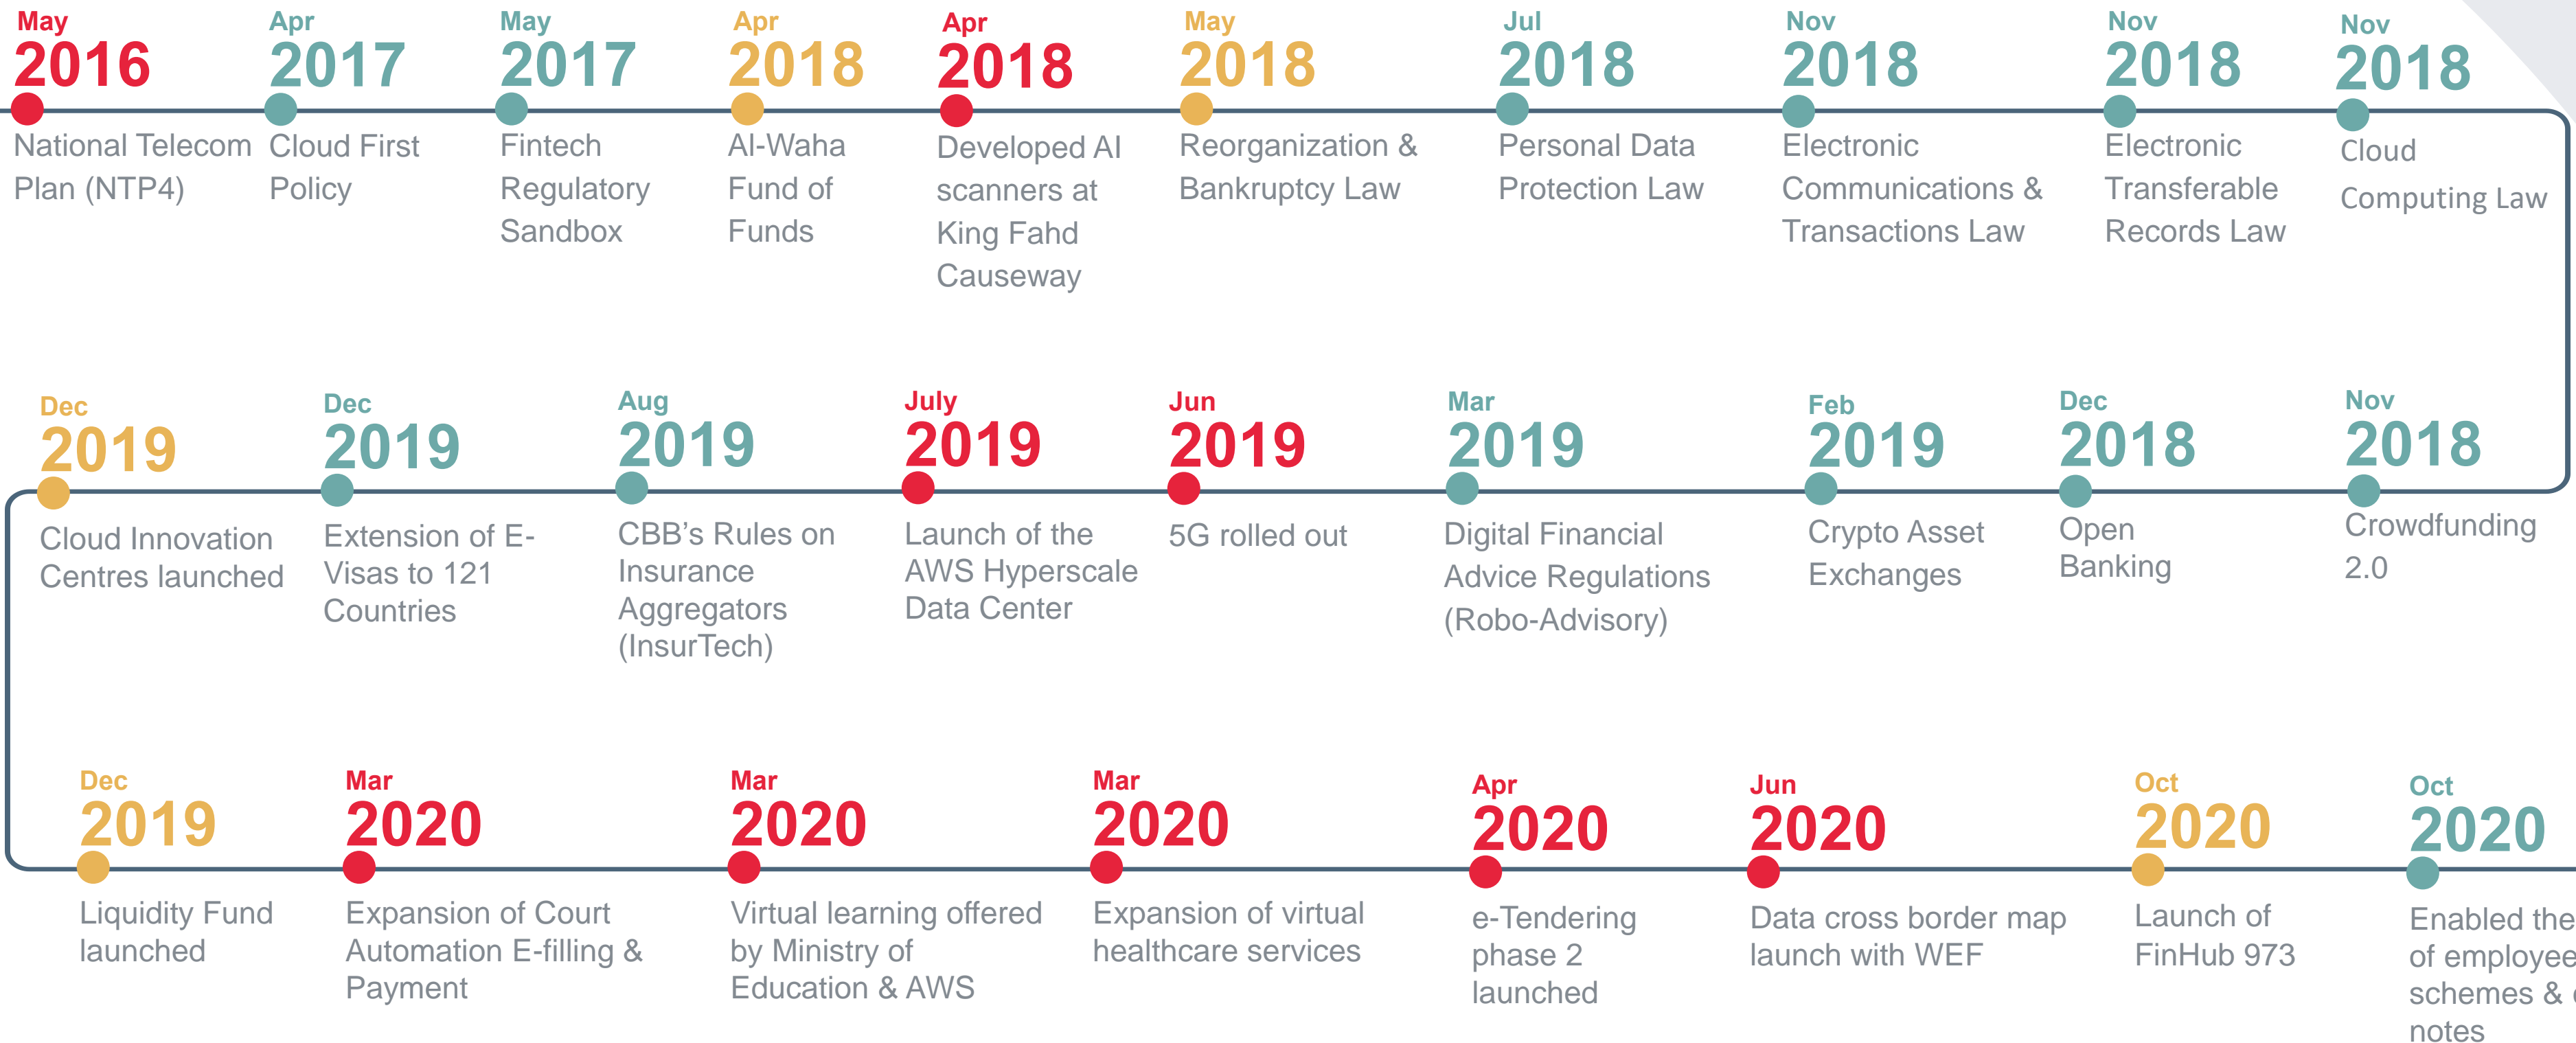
May
2016
National Telecom Plan (NTP4)

Apr
2017
Cloud First Policy

May
2017
Fintech Regulatory Sandbox

Apr
2018
Al-Waha Fund of Funds

Apr
2018
Developed AI scanners at King Fahd Causeway

May
2018
Reorganization & Bankruptcy Law

Jul
2018
Personal Data Protection Law

Nov
2018
Electronic Communications & Transactions Law

Nov
2018
Electronic Transferable Records Law

Nov
2018
Cloud Computing Law

Dec
2019
Cloud Innovation Centres launched

Dec
2019
Extension of E-Visas to 121 Countries

Aug
2019
CBB's Rules on Insurance Aggregators (InsurTech)

July
2019
Launch of the AWS Hyperscale Data Center

Jun
2019
5G rolled out

Mar
2019
Digital Financial Advice Regulations (Robo-Advisory)

Feb
2019
Crypto Asset Exchanges

Dec
2018
Open Banking

Nov
2018
Crowdfunding 2.0

Dec
2019
Liquidity Fund launched

Mar
2020
Expansion of Court Automation E-filling & Payment

Mar
2020
Virtual learning offered by Ministry of Education & AWS

Mar
2020
Expansion of virtual healthcare services

Apr
2020
e-Tendering phase 2 launched

Jun
2020
Data cross border map launch with WEF

Oct
2020
Launch of FinHub 973

Oct
2020
Enabled the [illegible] of employee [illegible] schemes & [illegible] notes